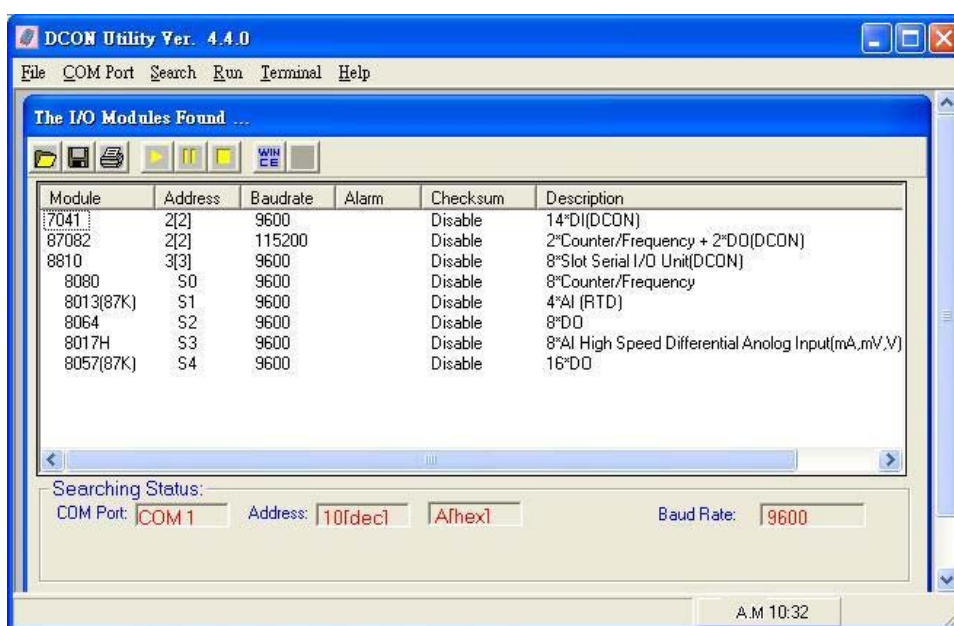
DCON Utility Ver. 4.4.0

File COM Port Search Run Terminal Help

The I/O Modules Found ...

WIN CE

| Module | Address | Baudrate | Alarm | Checksum | Description |
|---|---|---|---|---|---|
| 7041 | 2[2] | 9600 | | Disable | 14*DI(DCON) |
| 87082 | 2[2] | 115200 | | Disable | 2*Counter/Frequency + 2*DO(DCON) |
| 8810 | 3[3] | 9600 | | Disable | 8*Slot Serial I/O Unit(DCON) |
| 8080 | S0 | 9600 | | Disable | 8*Counter/Frequency |
| 8013(87K) | S1 | 9600 | | Disable | 4*AI (RTD) |
| 8064 | S2 | 9600 | | Disable | 8*DO |
| 8017H | S3 | 9600 | | Disable | 8*AI High Speed Differential Anolog Input(mA,mV,V) |
| 8057(87K) | S4 | 9600 | | Disable | 16*DO |

Searching Status:
COM Port: COM 1 Address: 10[dec] A[hex] Baud Rate: 9600

A.M 10:32